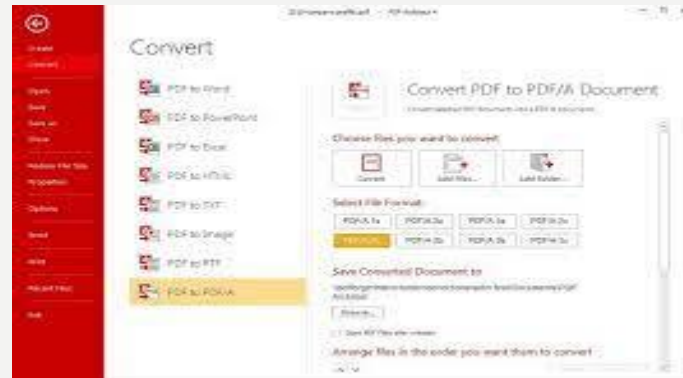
Create
Convert
Open
Save
Save as
Show
Reduce File Size
Properties
Options
Send
Print
Recent Files
Exit

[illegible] - PDF Architect

Convert

PDF to Word
PDF to PowerPoint
PDF to Excel
PDF to HTML
PDF to TXT
PDF to Image
PDF to PTF
PDF to PDF/A

Convert PDF to PDF/A Document
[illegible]

Choose files you want to convert
Convert
Add files...
Add folder...

Select File Format
PDF/A-1a
PDF/A-2a
PDF/A-3a
PDF/A-2u
PDF/A-1b
PDF/A-2b
PDF/A-3b
PDF/A-3u

Save Converted Document to
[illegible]
Browse...
Open PDF files after release

Arrange files in the order you want them to convert